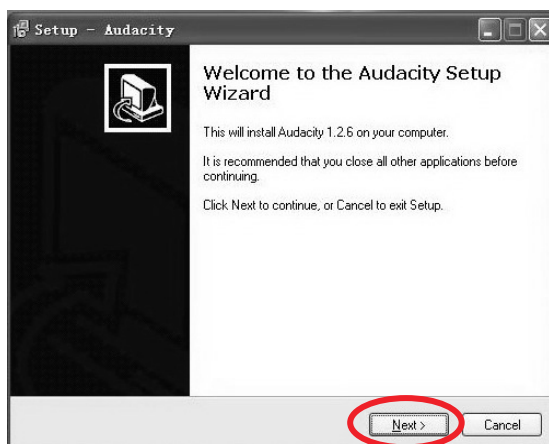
Setup - Audacity

Welcome to the Audacity Setup Wizard

This will install Audacity 1.2.6 on your computer.

It is recommended that you close all other applications before continuing.

Click Next to continue, or Cancel to exit Setup.

Next >

Cancel